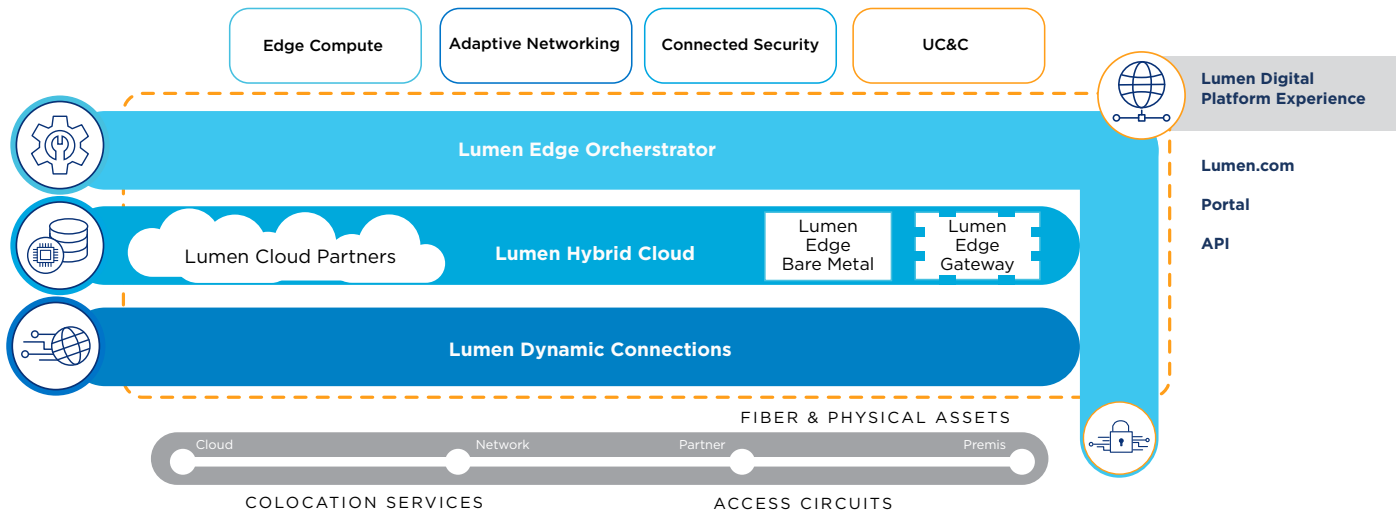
Edge Compute

Adaptive Networking

Connected Security

UC&C

Lumen Digital Platform Experience

Lumen Edge Orcherstrator

Lumen.com

Portal

API

Lumen Cloud Partners

Lumen Hybrid Cloud

Lumen Edge Bare Metal

Lumen Edge Gateway

Lumen Dynamic Connections

FIBER & PHYSICAL ASSETS

Cloud

Network

Partner

Premis

COLOCATION SERVICES

ACCESS CIRCUITS